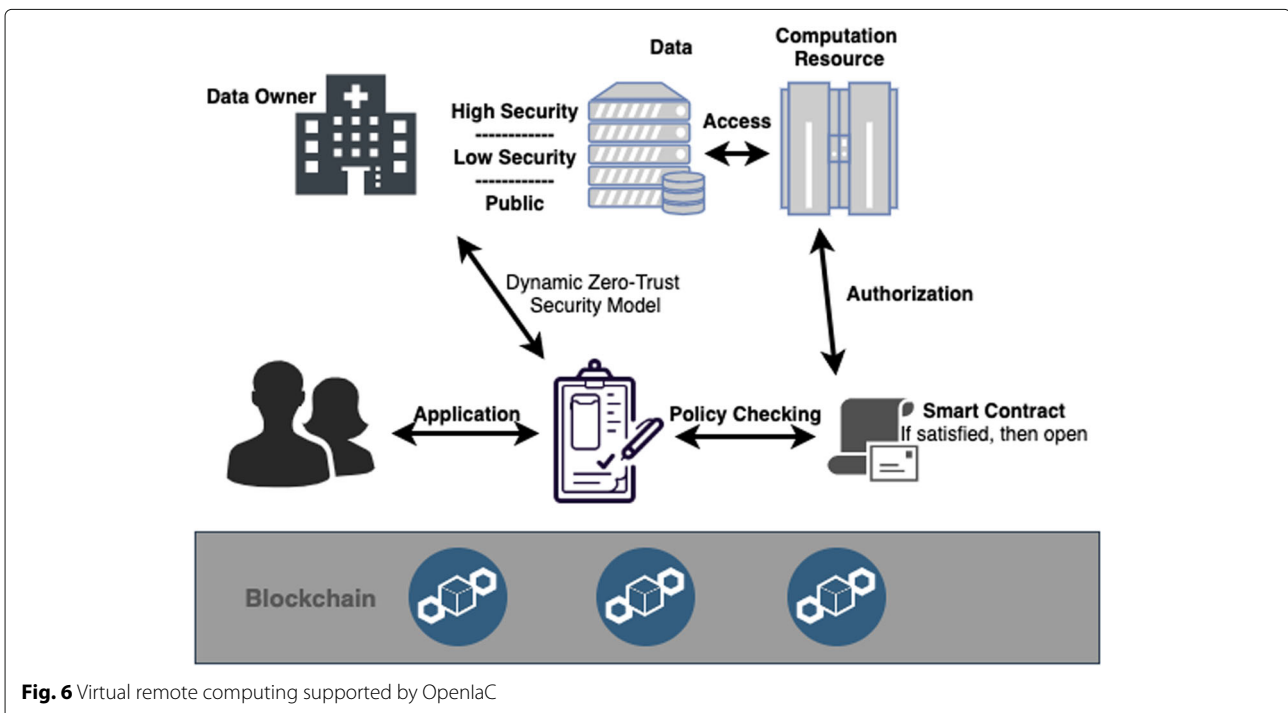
Data Owner

Data

High Security
------------
Low Security
------------
Public

Access

Computation Resource

Dynamic Zero-Trust Security Model

Authorization

Application

Policy Checking

Smart Contract
If satisfied, then open

Blockchain

**Fig. 6** Virtual remote computing supported by OpenlaC